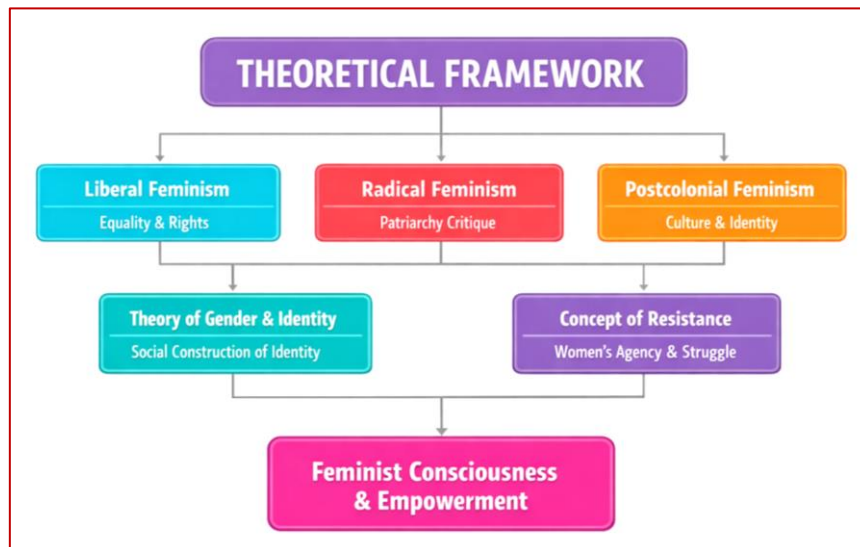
THEORETICAL FRAMEWORK

Liberal Feminism
Equality & Rights

Radical Feminism
Patriarchy Critique

Postcolonial Feminism
Culture & Identity

Theory of Gender & Identity
Social Construction of Identity

Concept of Resistance
Women's Agency & Struggle

Feminist Consciousness & Empowerment